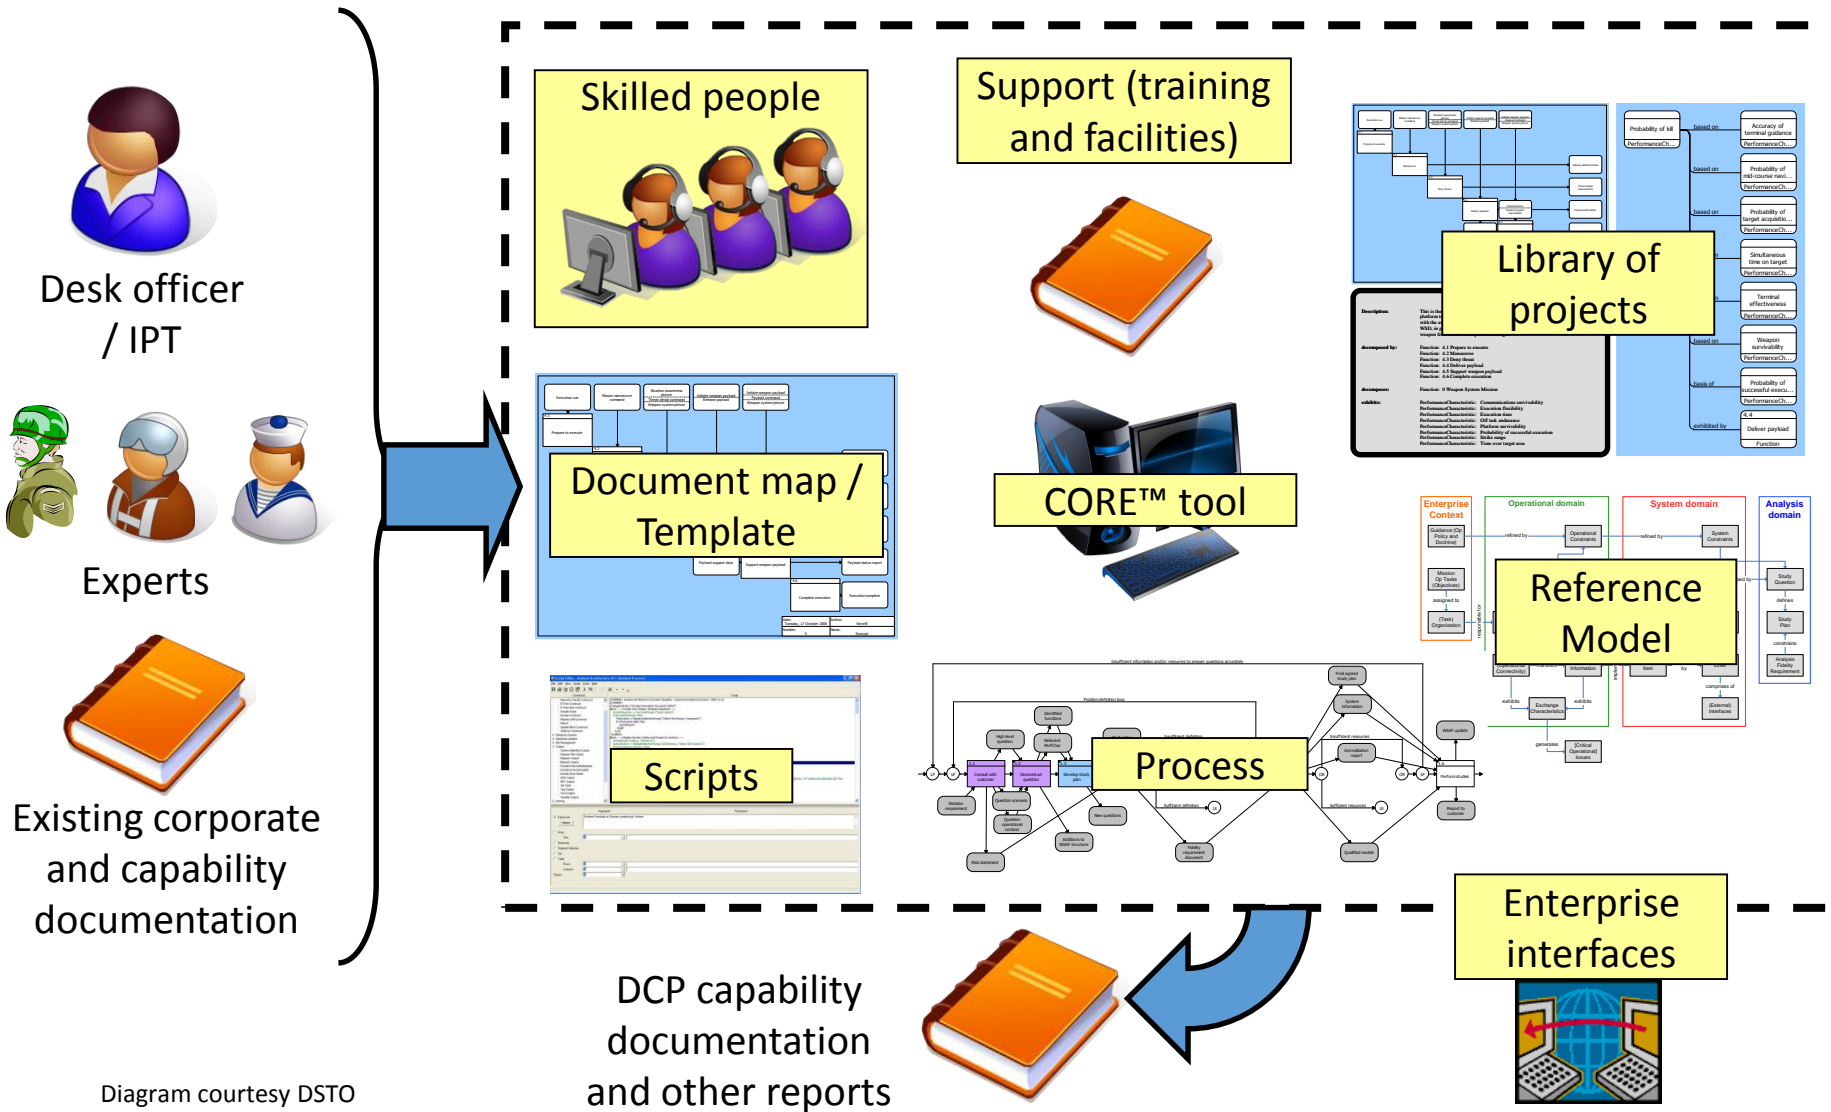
Desk officer / IPT

Experts

Existing corporate and capability documentation

Skilled people

Support (training and facilities)

Library of projects

Document map / Template

CORE™ tool

Enterprise Context

Operational domain

System domain

Analysis domain

Reference Model

Scripts

Process

Enterprise interfaces

DCP capability documentation and other reports

Diagram courtesy DSTO